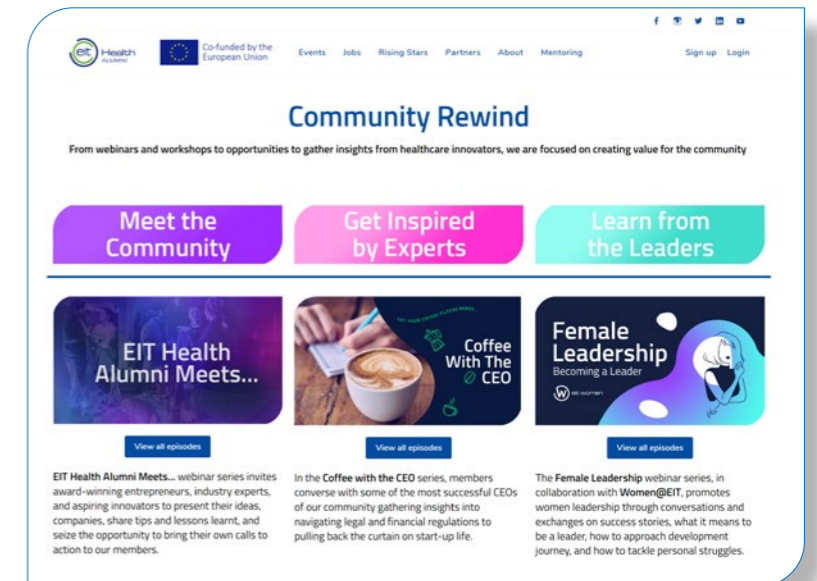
EIT Health ALUMNI

Co-funded by the European Union

Events Jobs Rising Stars Partners About Mentoring

Sign up Login

Community Rewind

From webinars and workshops to opportunities to gather insights from healthcare innovators, we are focused on creating value for the community

Meet the Community

Get Inspired by Experts

Learn from the Leaders

EIT Health Alumni Meets...

Coffee With The CEO

Female Leadership
Becoming a Leader
eit women

View all episodes

View all episodes

View all episodes

EIT Health Alumni Meets... webinar series invites award-winning entrepreneurs, industry experts, and aspiring innovators to present their ideas, companies, share tips and lessons learnt, and seize the opportunity to bring their own calls to action to our members.

In the Coffee with the CEO series, members converse with some of the most successful CEOs of our community gathering insights into navigating legal and financial regulations to pulling back the curtain on start-up life.

The Female Leadership webinar series, in collaboration with Women@EIT, promotes women leadership through conversations and exchanges on success stories, what it means to be a leader, how to approach development journey, and how to tackle personal struggles.